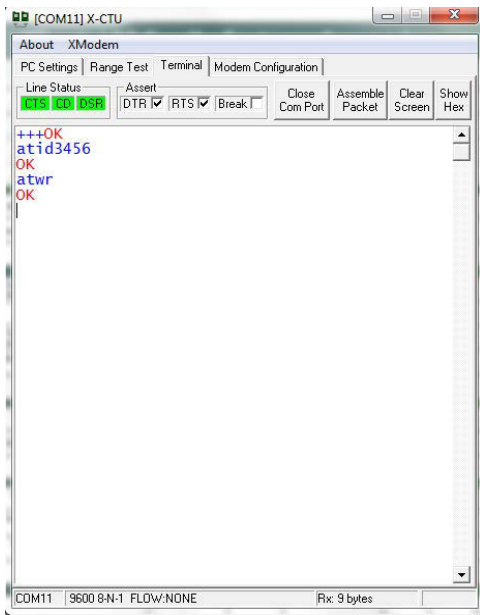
[COM11] X-CTU

About XModem

PC Settings | Range Test | Terminal | Modem Configuration

Line Status
CTS CD DSR

Assert
DTR ☑ RTS ☑ Break ☐

Close Com Port

Assemble Packet

Clear Screen

Show Hex

+++OK
atid3456
OK
atwr
OK

COM11 | 9600 8-N-1 FLOW:NONE | Rx: 9 bytes